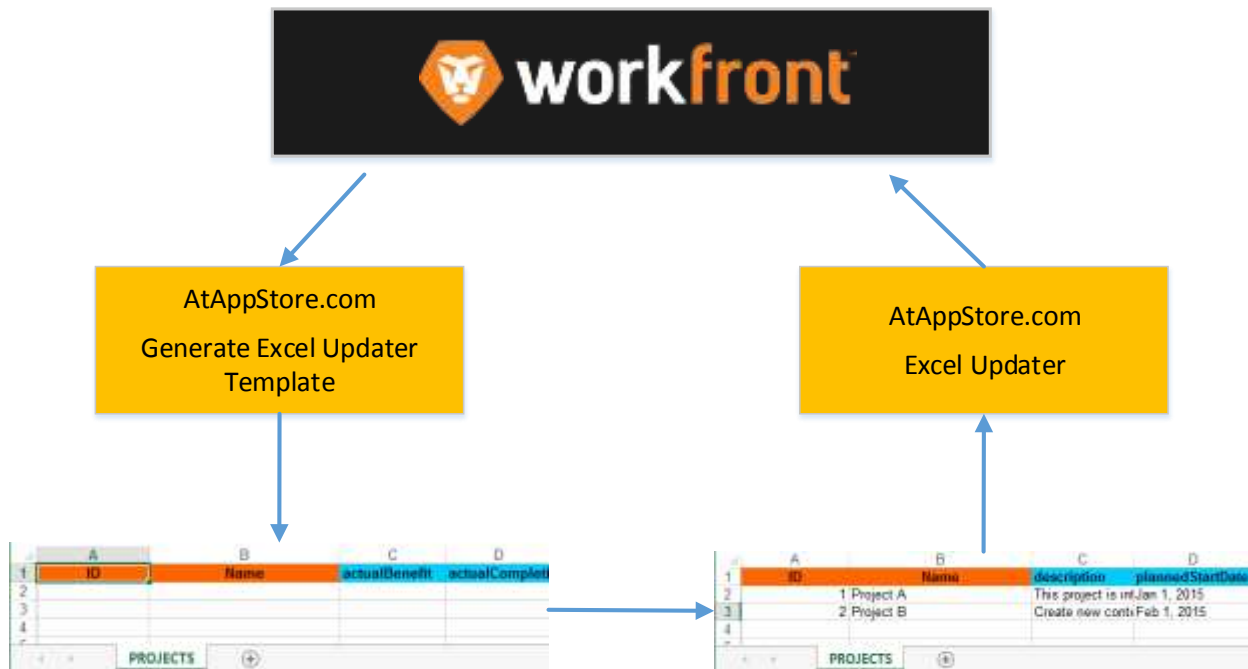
workfront

AtAppStore.com

Generate Excel Updater Template

AtAppStore.com

Excel Updater

| | A | B | C | D |
|---|---|---|---|---|
| 1 | ID | Name | actualBenefit | actualComplet |
| 2 | | | | |
| 3 | | | | |
| 4 | | | | |

PROJECTS

| | A | B | C | D |
|---|---|---|---|---|
| 1 | ID | Name | description | plannedStartDate |
| 2 | 1 | Project A | This project is int | Jan 1, 2015 |
| 3 | 2 | Project B | Create new conte | Feb 1, 2015 |
| 4 | | | | |

PROJECTS